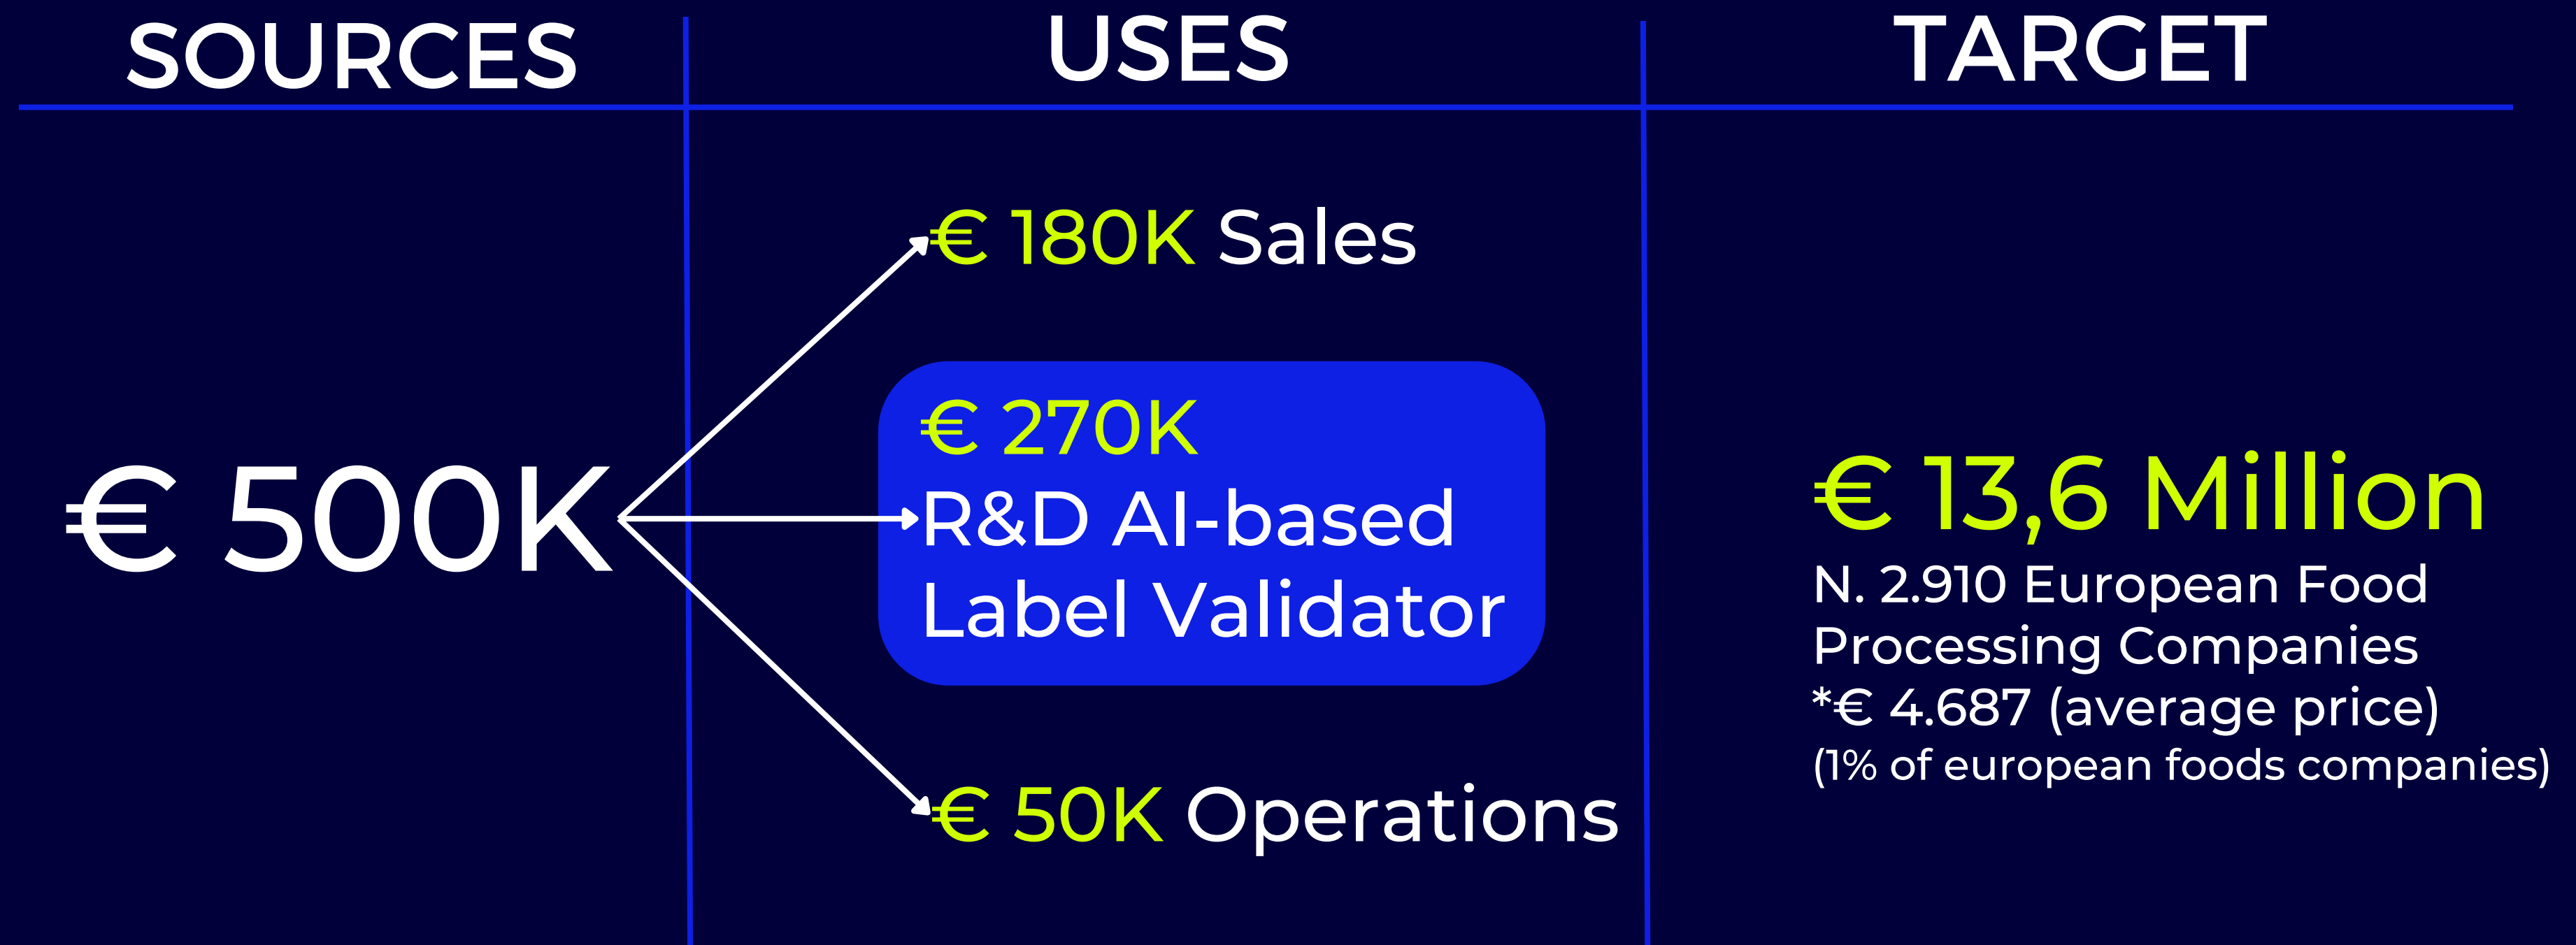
SOURCES

USES

TARGET

€ 500K

€ 180K Sales

€ 270K
R&D AI-based Label Validator

€ 50K Operations

€ 13,6 Million
N. 2.910 European Food Processing Companies
*€ 4.687 (average price)
(1% of european foods companies)